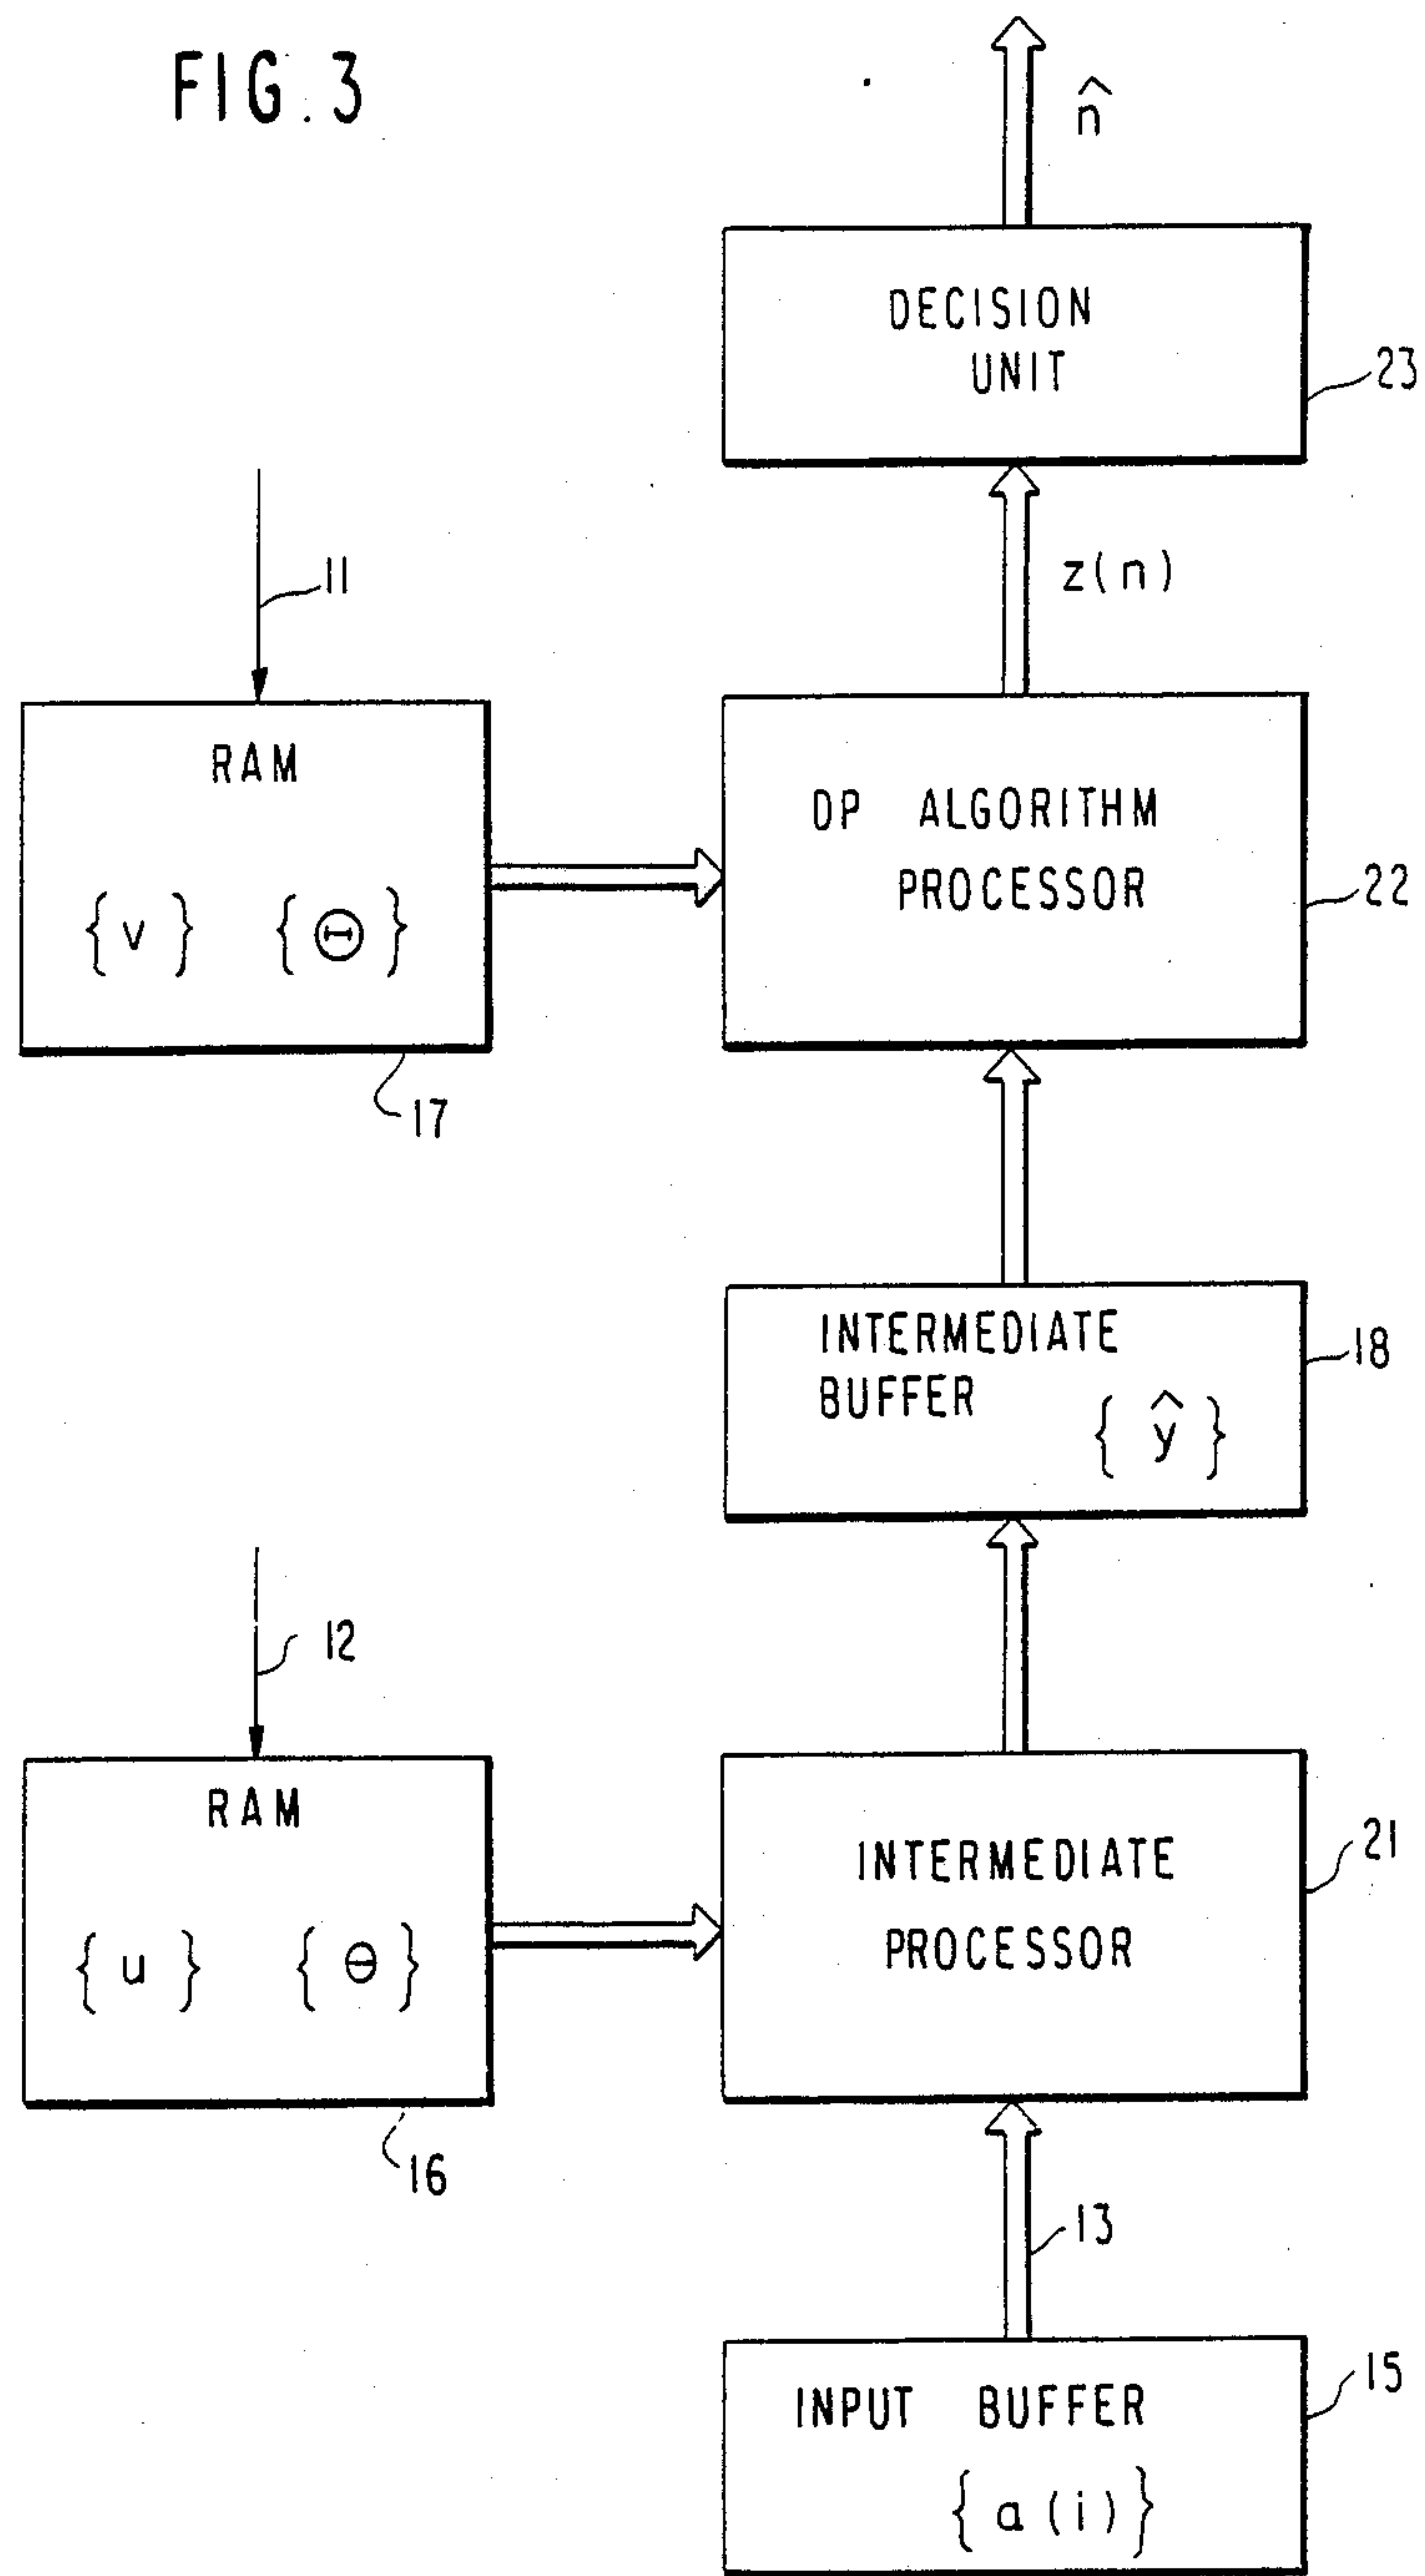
FIG.3

$\hat{n}$

DECISION UNIT

23

$z(n)$

11

RAM

$\{v\}$ $\{\Theta\}$

17

DP ALGORITHM PROCESSOR

22

INTERMEDIATE BUFFER

$\{\hat{y}\}$

18

12

RAM

$\{u\}$ $\{\theta\}$

16

INTERMEDIATE PROCESSOR

21

13

INPUT BUFFER

$\{a(i)\}$

15